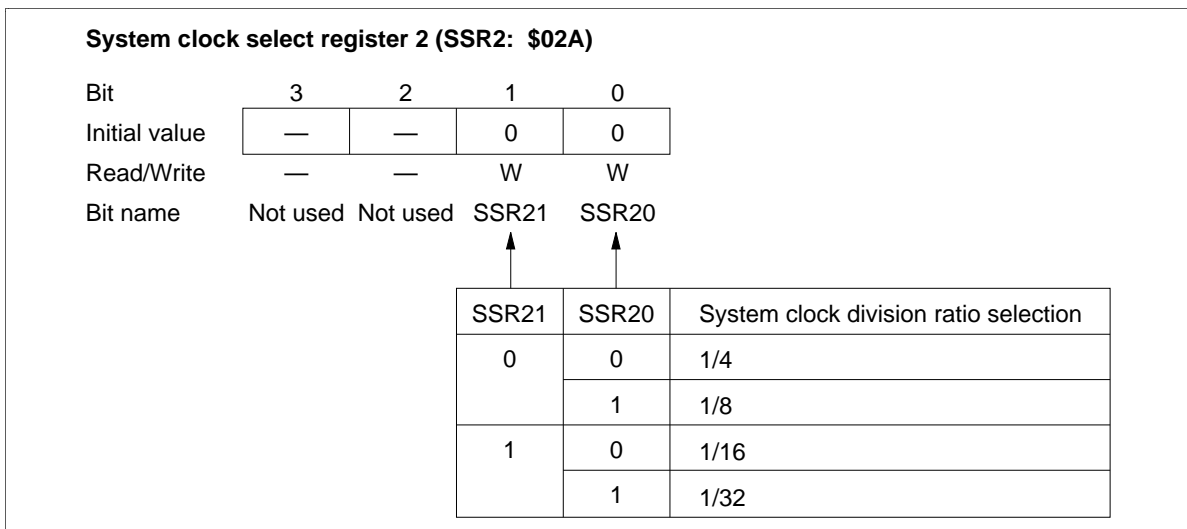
**System clock select register 2 (SSR2: \$02A)**

| Bit | 3 | 2 | 1 | 0 |
|---|---|---|---|---|
| Initial value | — | — | 0 | 0 |
| Read/Write | — | — | W | W |
| Bit name | Not used | Not used | SSR21 | SSR20 |

| SSR21 | SSR20 | System clock division ratio selection |
|---|---|---|
| 0 | 0 | 1/4 |
| | 1 | 1/8 |
| 1 | 0 | 1/16 |
| | 1 | 1/32 |